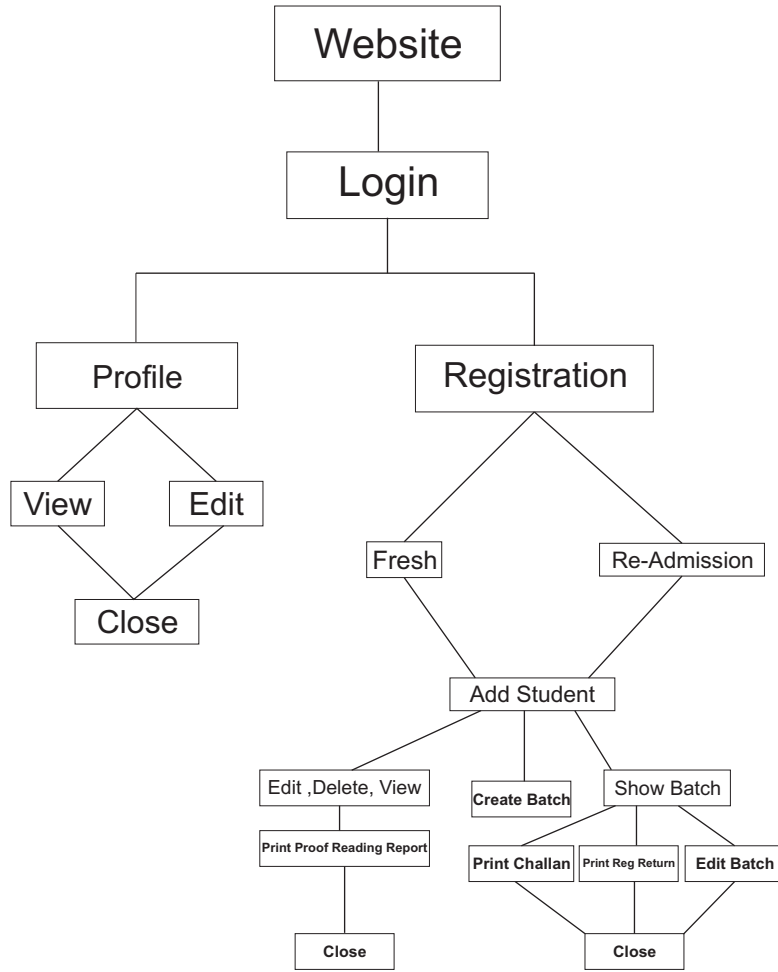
Website

Login

Profile

Registration

View

Edit

Close

Fresh

Re-Admission

Add Student

Edit ,Delete, View

Create Batch

Show Batch

Print Proof Reading Report

Print Challan

Print Reg Return

Edit Batch

Close

Close